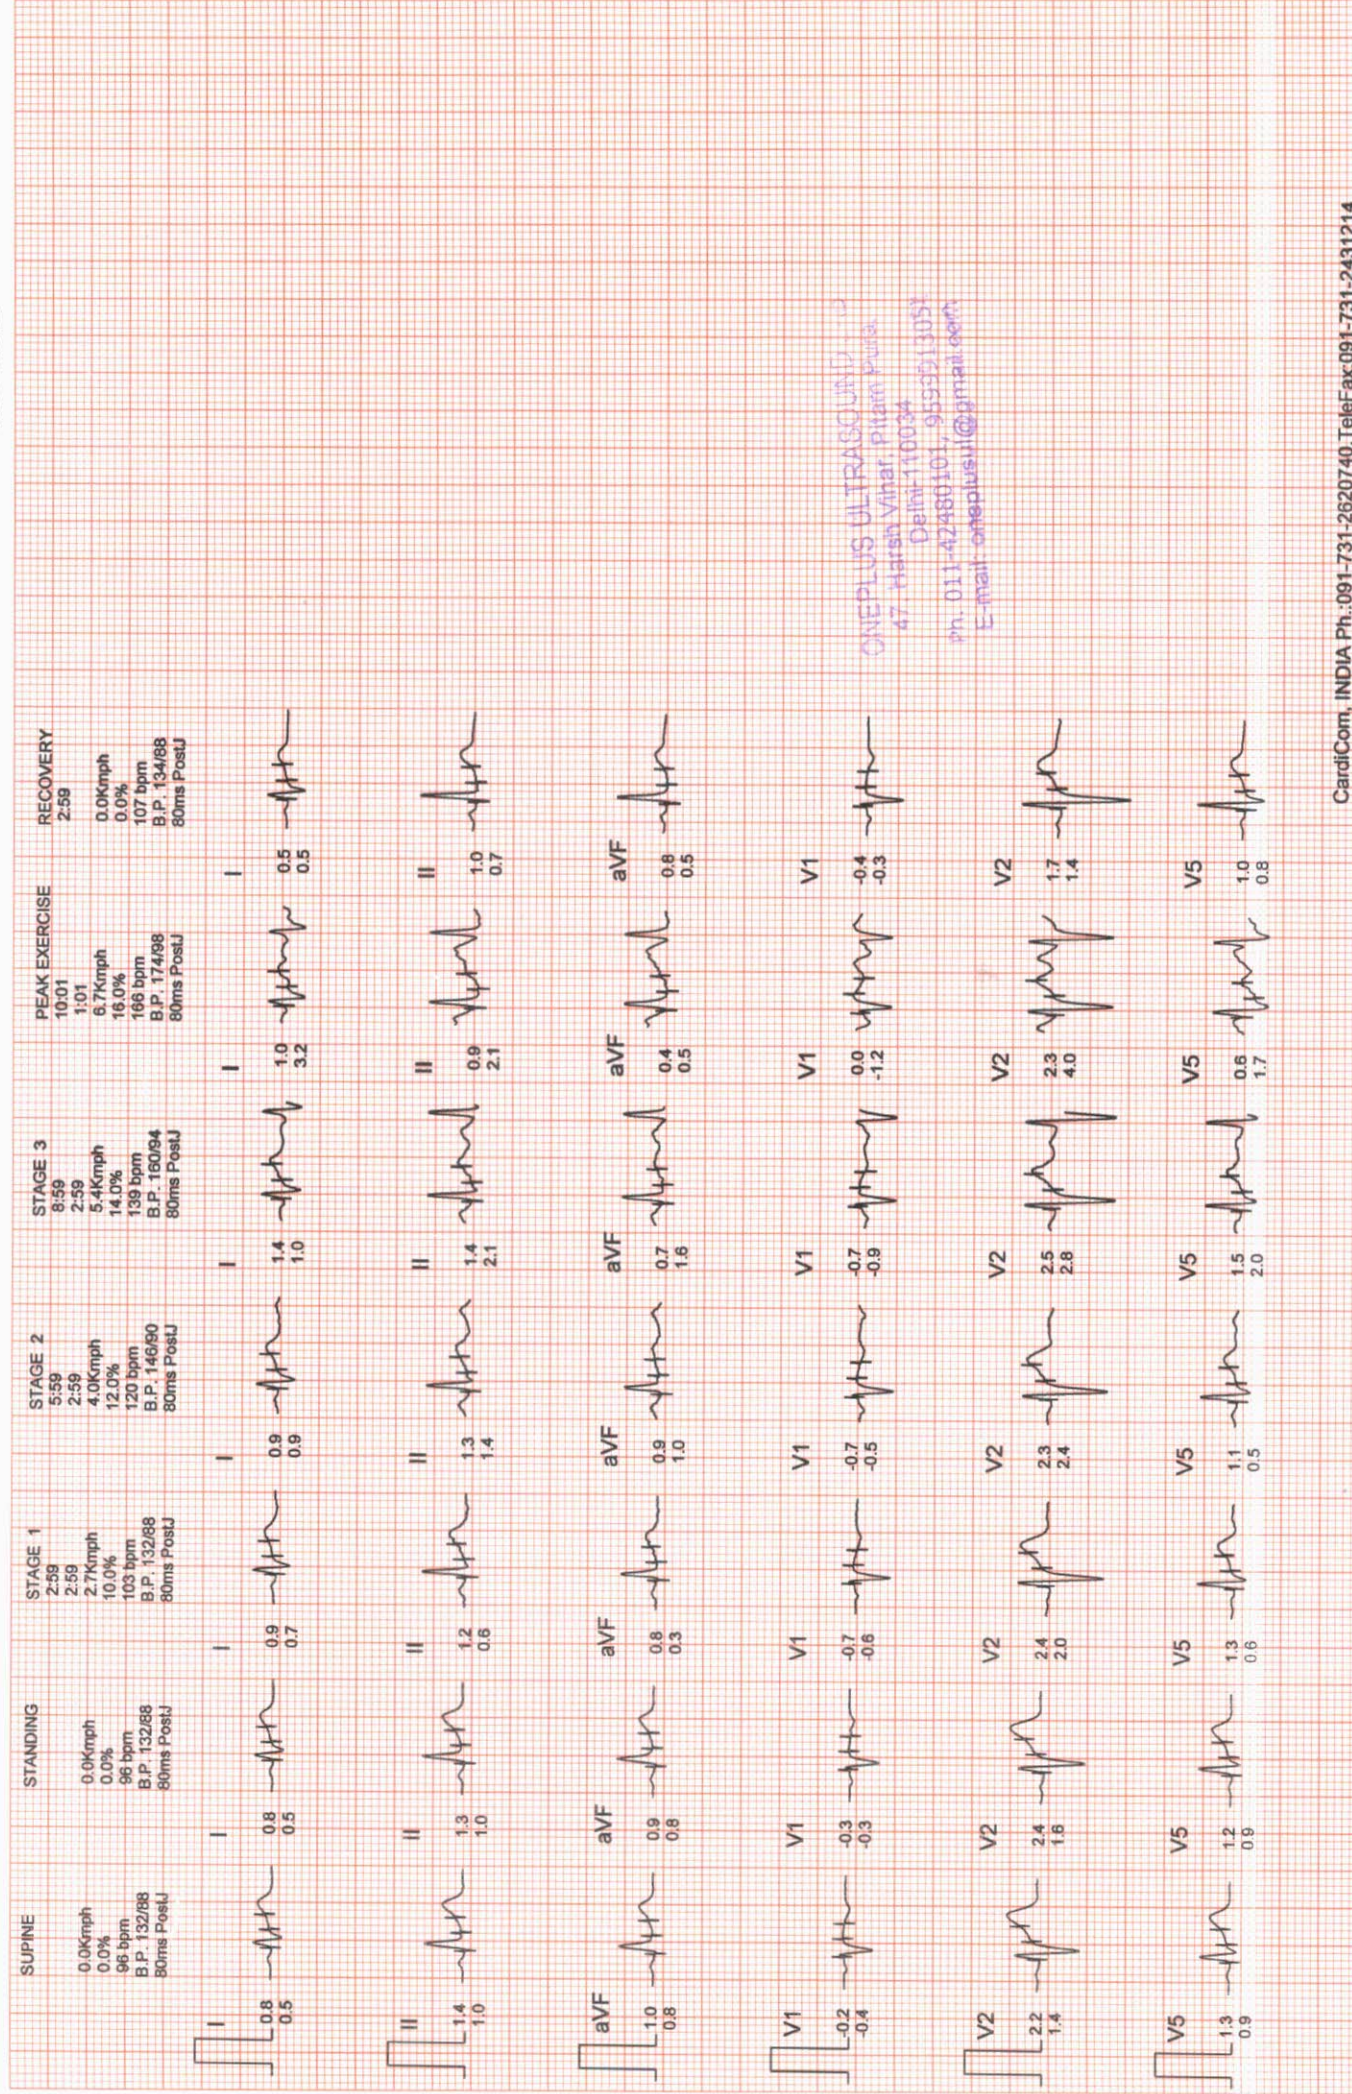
SUPINE
0.0Kmph
0.0%
96 bpm
B.P. 132/88
80ms PostJ

STANDING
0.0Kmph
0.0%
96 bpm
B.P. 132/88
80ms PostJ

STAGE 1
2:59
2:59
2.7Kmph
10.0%
103 bpm
B.P. 132/88
80ms PostJ

STAGE 2
5:59
2:59
4.0Kmph
12.0%
120 bpm
B.P. 146/90
80ms PostJ

STAGE 3
8:59
2:59
5.4Kmph
14.0%
139 bpm
B.P. 160/94
80ms PostJ

PEAK EXERCISE
10:01
1:01
6.7Kmph
16.0%
166 bpm
B.P. 174/98
80ms PostJ

RECOVERY
2:59
0.0Kmph
0.0%
107 bpm
B.P. 134/88
80ms PostJ

I 0.8 0.5
I 0.8 0.5
I 0.9 0.7
I 0.9 0.9
I 1.4 1.0
I 1.0 3.2
I 0.5 0.5

II 1.4 1.0
II 1.3 1.0
II 1.2 0.8
II 1.3 1.4
II 1.4 2.1
II 0.9 2.1
II 1.0 0.7

aVF 1.0 0.8
aVF 0.9 0.8
aVF 0.8 0.3
aVF 0.9 1.0
aVF 0.7 1.6
aVF 0.4 0.5
aVF 0.8 0.5

V1 -0.2 -0.4
V1 -0.3 -0.3
V1 -0.7 -0.6
V1 -0.7 -0.5
V1 -0.7 -0.9
V1 0.0 -1.2
V1 -0.4 -0.3

V2 2.2 1.4
V2 2.4 1.6
V2 2.4 2.0
V2 2.3 2.4
V2 2.5 2.8
V2 2.3 4.0
V2 1.7 1.4

V5 1.3 0.9
V5 1.2 0.9
V5 1.3 0.6
V5 1.1 0.5
V5 1.5 2.0
V5 0.6 1.7
V5 1.0 0.8

ONEPLUS ULTRASOUND
47, Harsh Vihar, Pitam Pura
Delhi-110034
Ph. 011-42480101, 9555913051
E-mail: oneplusul@gmail.com

CardiCom, INDIA Ph.:091-731-2620740,TeleFax:091-731-2431214